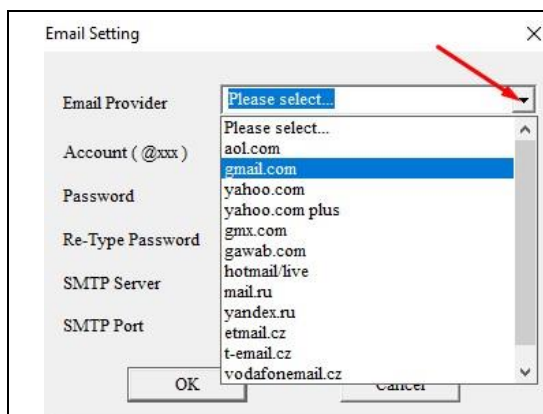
Email Setting

×

Email Provider

Please select...

Please select...
aol.com
gmail.com
yahoo.com
yahoo.com plus
gmx.com
gawab.com
hotmail/live
mail.ru
yandex.ru
etmail.cz
t-email.cz
vodafonemail.cz

Account ( @xxx )

Password

Re-Type Password

SMTP Server

SMTP Port

OK

Cancel